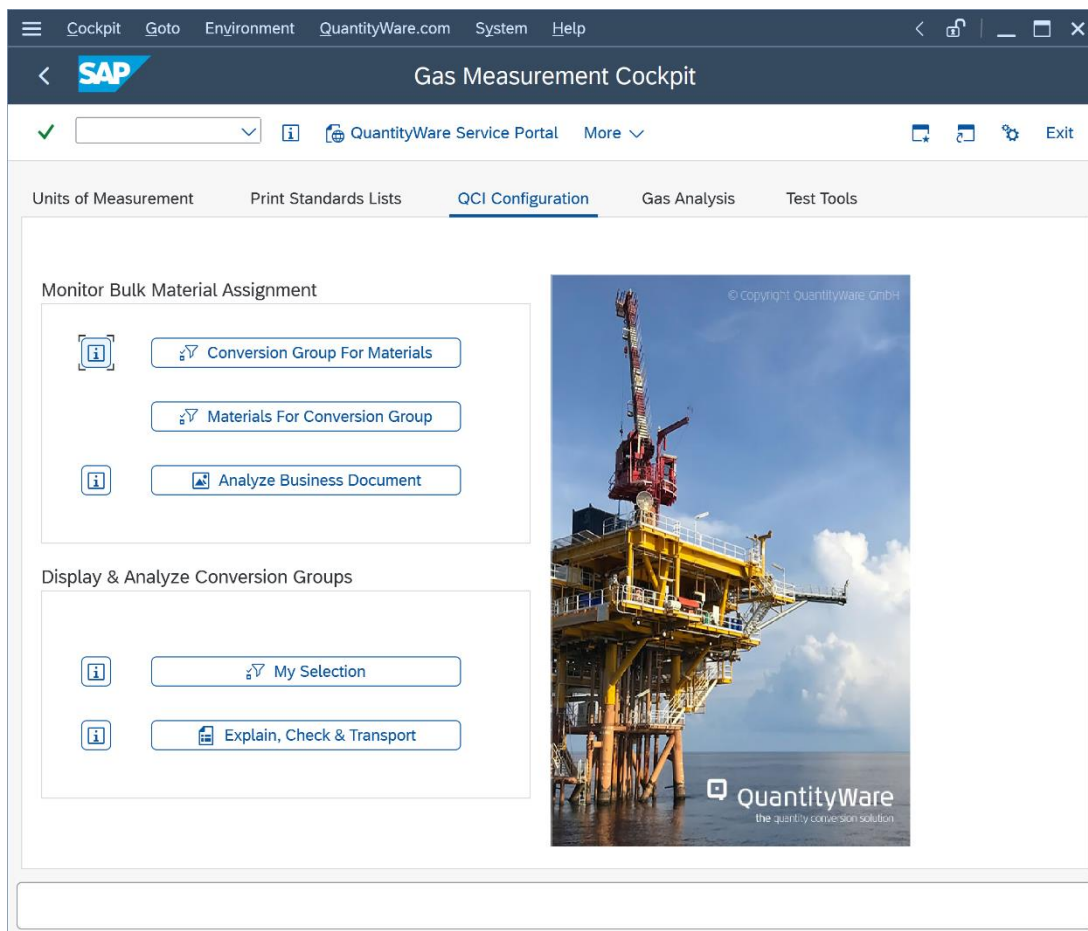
Cockpit Goto Environment QuantityWare.com System Help

SAP

Gas Measurement Cockpit

QuantityWare Service Portal More

Exit

Units of Measurement Print Standards Lists QCI Configuration Gas Analysis Test Tools

Monitor Bulk Material Assignment

Conversion Group For Materials

Materials For Conversion Group

Analyze Business Document

Display & Analyze Conversion Groups

My Selection

Explain, Check & Transport

© Copyright QuantityWare GmbH

QuantityWare
the quantity conversion solution